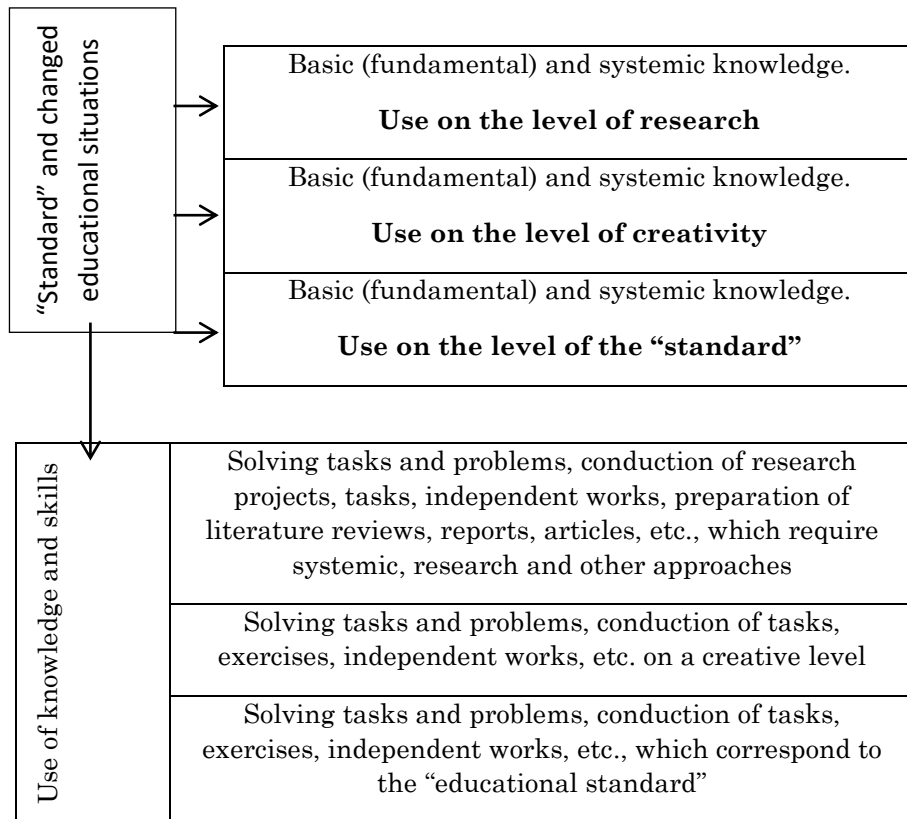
“Standard” and changed educational situations

Basic (fundamental) and systemic knowledge.

**Use on the level of research**

Basic (fundamental) and systemic knowledge.

**Use on the level of creativity**

Basic (fundamental) and systemic knowledge.

**Use on the level of the “standard”**

Use of knowledge and skills

Solving tasks and problems, conduction of research projects, tasks, independent works, preparation of literature reviews, reports, articles, etc., which require systemic, research and other approaches

Solving tasks and problems, conduction of tasks, exercises, independent works, etc. on a creative level

Solving tasks and problems, conduction of tasks, exercises, independent works, etc., which correspond to the “educational standard”